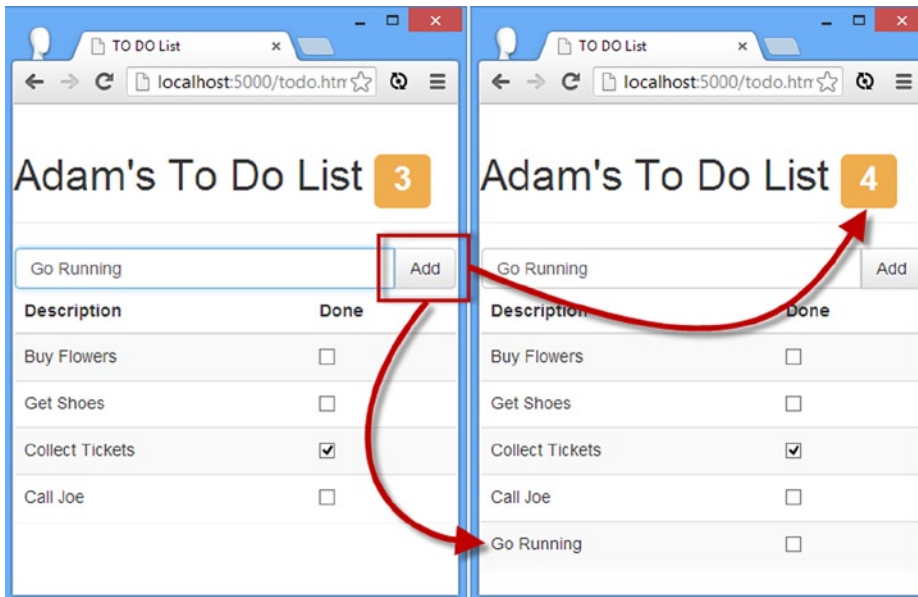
TO DO List ×
localhost:5000/todo.htm

Adam's To Do List 3

Go Running
Add

| Description | Done |
|---|---|
| Buy Flowers | ☐ |
| Get Shoes | ☐ |
| Collect Tickets | ☑ |
| Call Joe | ☐ |

TO DO List ×
localhost:5000/todo.htm

Adam's To Do List 4

Go Running
Add

| Description | Done |
|---|---|
| Buy Flowers | ☐ |
| Get Shoes | ☐ |
| Collect Tickets | ☑ |
| Call Joe | ☐ |
| Go Running | ☐ |